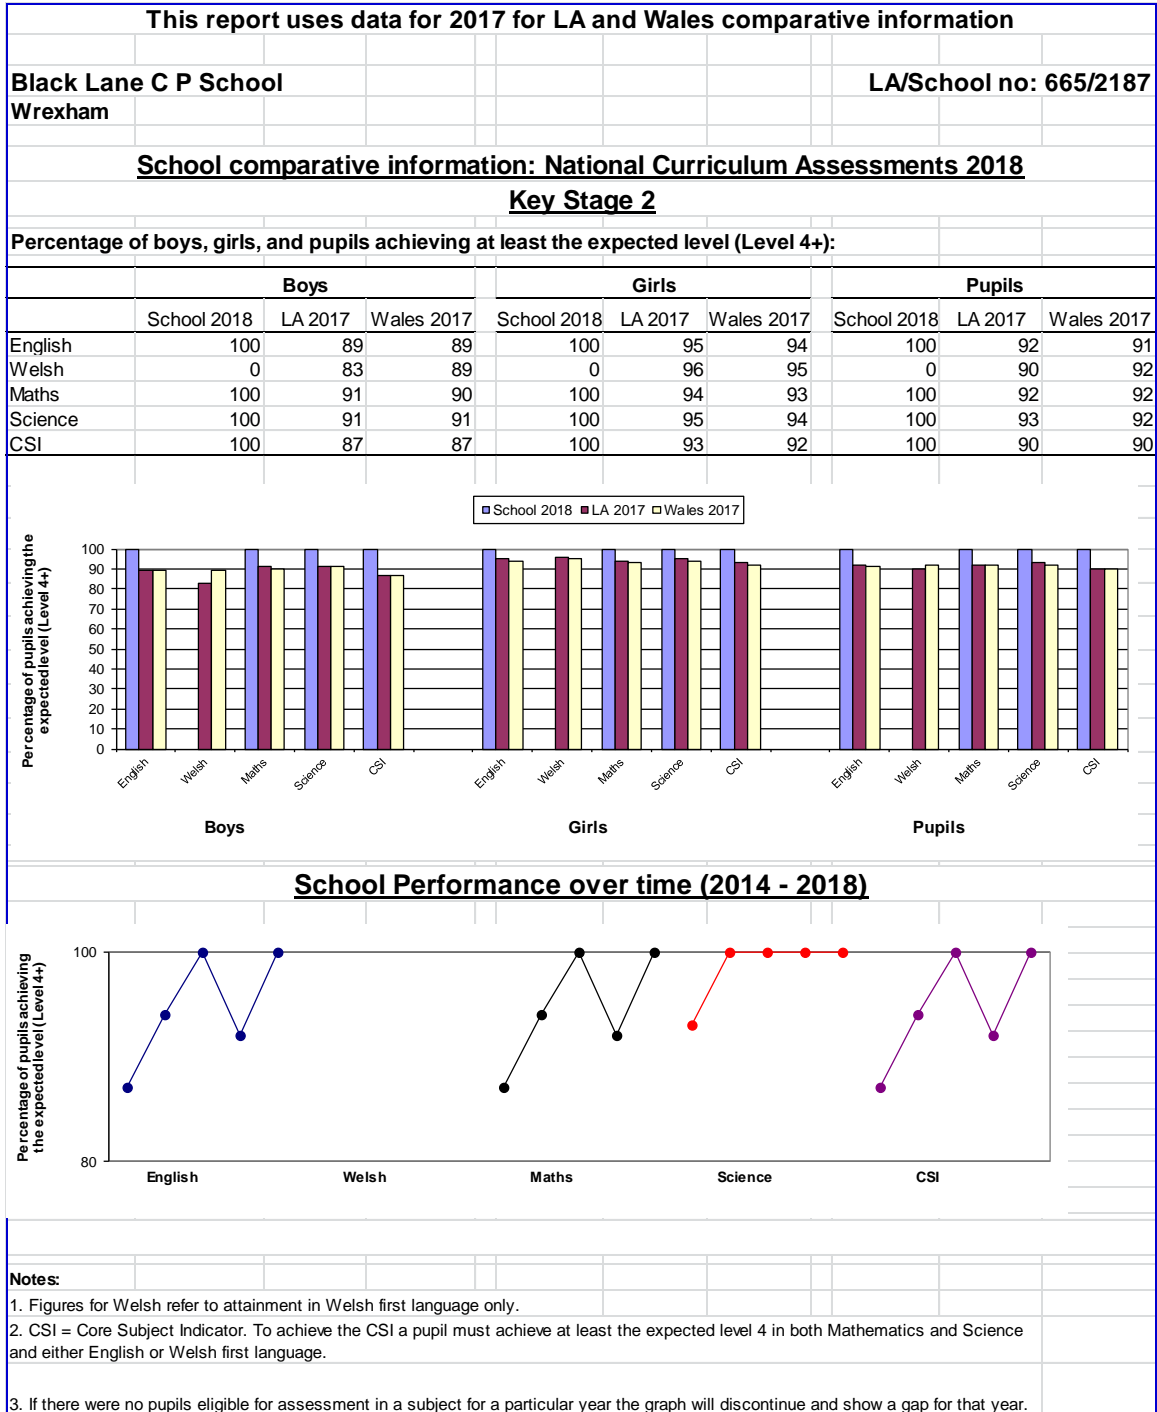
This report uses data for 2017 for LA and Wales comparative information

Black Lane C P School
Wrexham

LA/School no: 665/2187

School comparative information: National Curriculum Assessments 2018
Key Stage 2

Percentage of boys, girls, and pupils achieving at least the expected level (Level 4+):

| | Boys | | | Girls | | | Pupils | | |
|---|---|---|---|---|---|---|---|---|---|
| | School 2018 | LA 2017 | Wales 2017 | School 2018 | LA 2017 | Wales 2017 | School 2018 | LA 2017 | Wales 2017 |
| English | 100 | 89 | 89 | 100 | 95 | 94 | 100 | 92 | 91 |
| Welsh | 0 | 83 | 89 | 0 | 96 | 95 | 0 | 90 | 92 |
| Maths | 100 | 91 | 90 | 100 | 94 | 93 | 100 | 92 | 92 |
| Science | 100 | 91 | 91 | 100 | 95 | 94 | 100 | 93 | 92 |
| CSI | 100 | 87 | 87 | 100 | 93 | 92 | 100 | 90 | 90 |

School 2018 LA 2017 Wales 2017

Percentage of pupils achieving the expected level (Level 4+)

100 90 80 70 60 50 40 30 20 10 0

English Welsh Maths Science CSI English Welsh Maths Science CSI English Welsh Maths Science CSI

Boys Girls Pupils

School Performance over time (2014 - 2018)

Percentage of pupils achieving the expected level (Level 4+)

100

80

English Welsh Maths Science CSI

Notes:
1. Figures for Welsh refer to attainment in Welsh first language only.
2. CSI = Core Subject Indicator. To achieve the CSI a pupil must achieve at least the expected level 4 in both Mathematics and Science and either English or Welsh first language.

3. If there were no pupils eligible for assessment in a subject for a particular year the graph will discontinue and show a gap for that year.